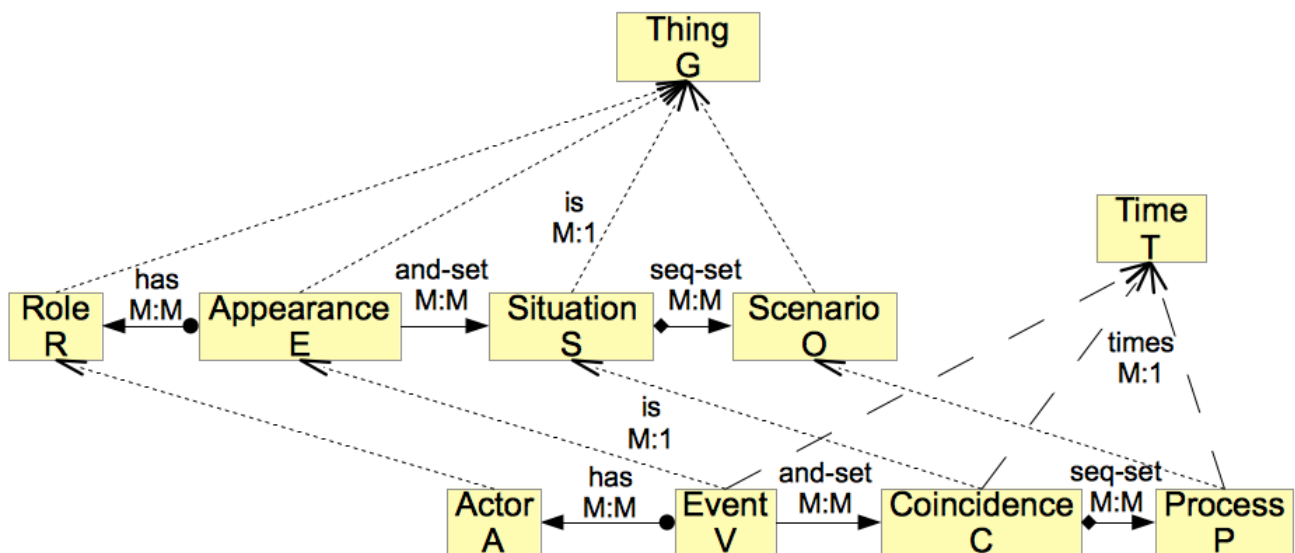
Thing
G

Time
T

is
M:1

has
M:M

and-set
M:M

seq-set
M:M

Role
R

Appearance
E

Situation
S

Scenario
O

times
M:1

is
M:1

has
M:M

and-set
M:M

seq-set
M:M

Actor
A

Event
V

Coincidence
C

Process
P